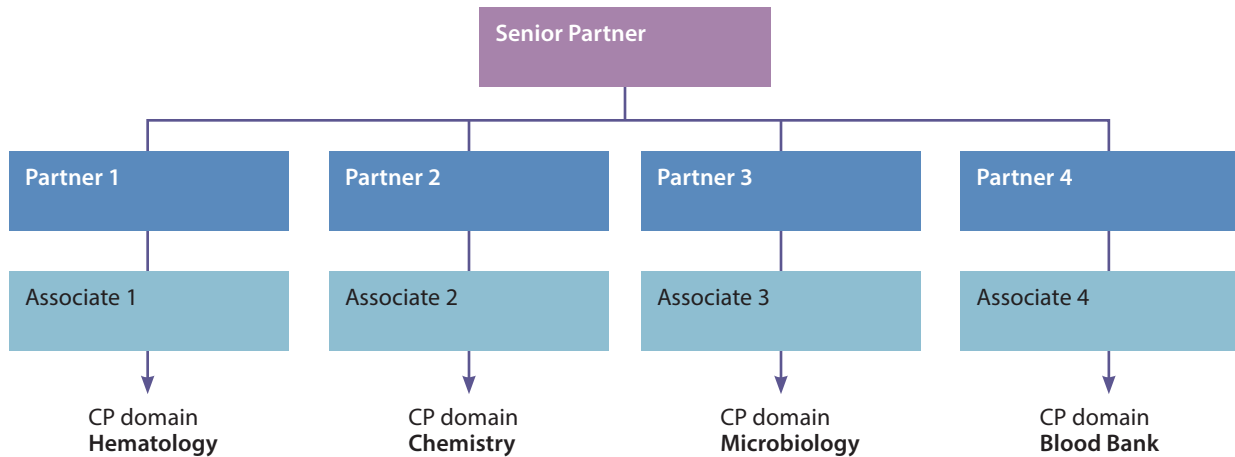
Senior Partner

Partner 1

Associate 1

CP domain
**Hematology**

Partner 2

Associate 2

CP domain
**Chemistry**

Partner 3

Associate 3

CP domain
**Microbiology**

Partner 4

Associate 4

CP domain
**Blood Bank**